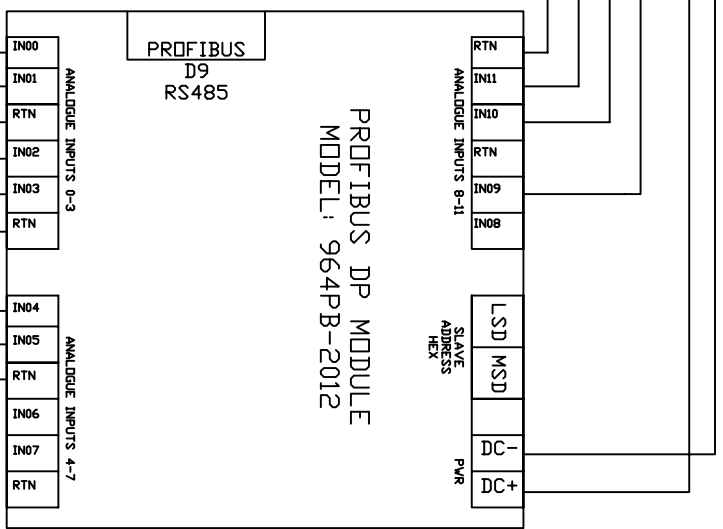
PROFIBUS
D9
RS485

IN00
IN01
RTN
IN02
IN03
RTN

ANALOGUE INPUTS 0-3

PROFIBUS DP MODULE
MODEL: 964PB-2012

RTN
IN11
IN10
RTN
IN09
IN08

ANALOGUE INPUTS 8-11

IN04
IN05
RTN
IN06
IN07
RTN

ANALOGUE INPUTS 4-7

SLAVE ADDRESS HEX

LSD
MSD

PWR

DC-
DC+